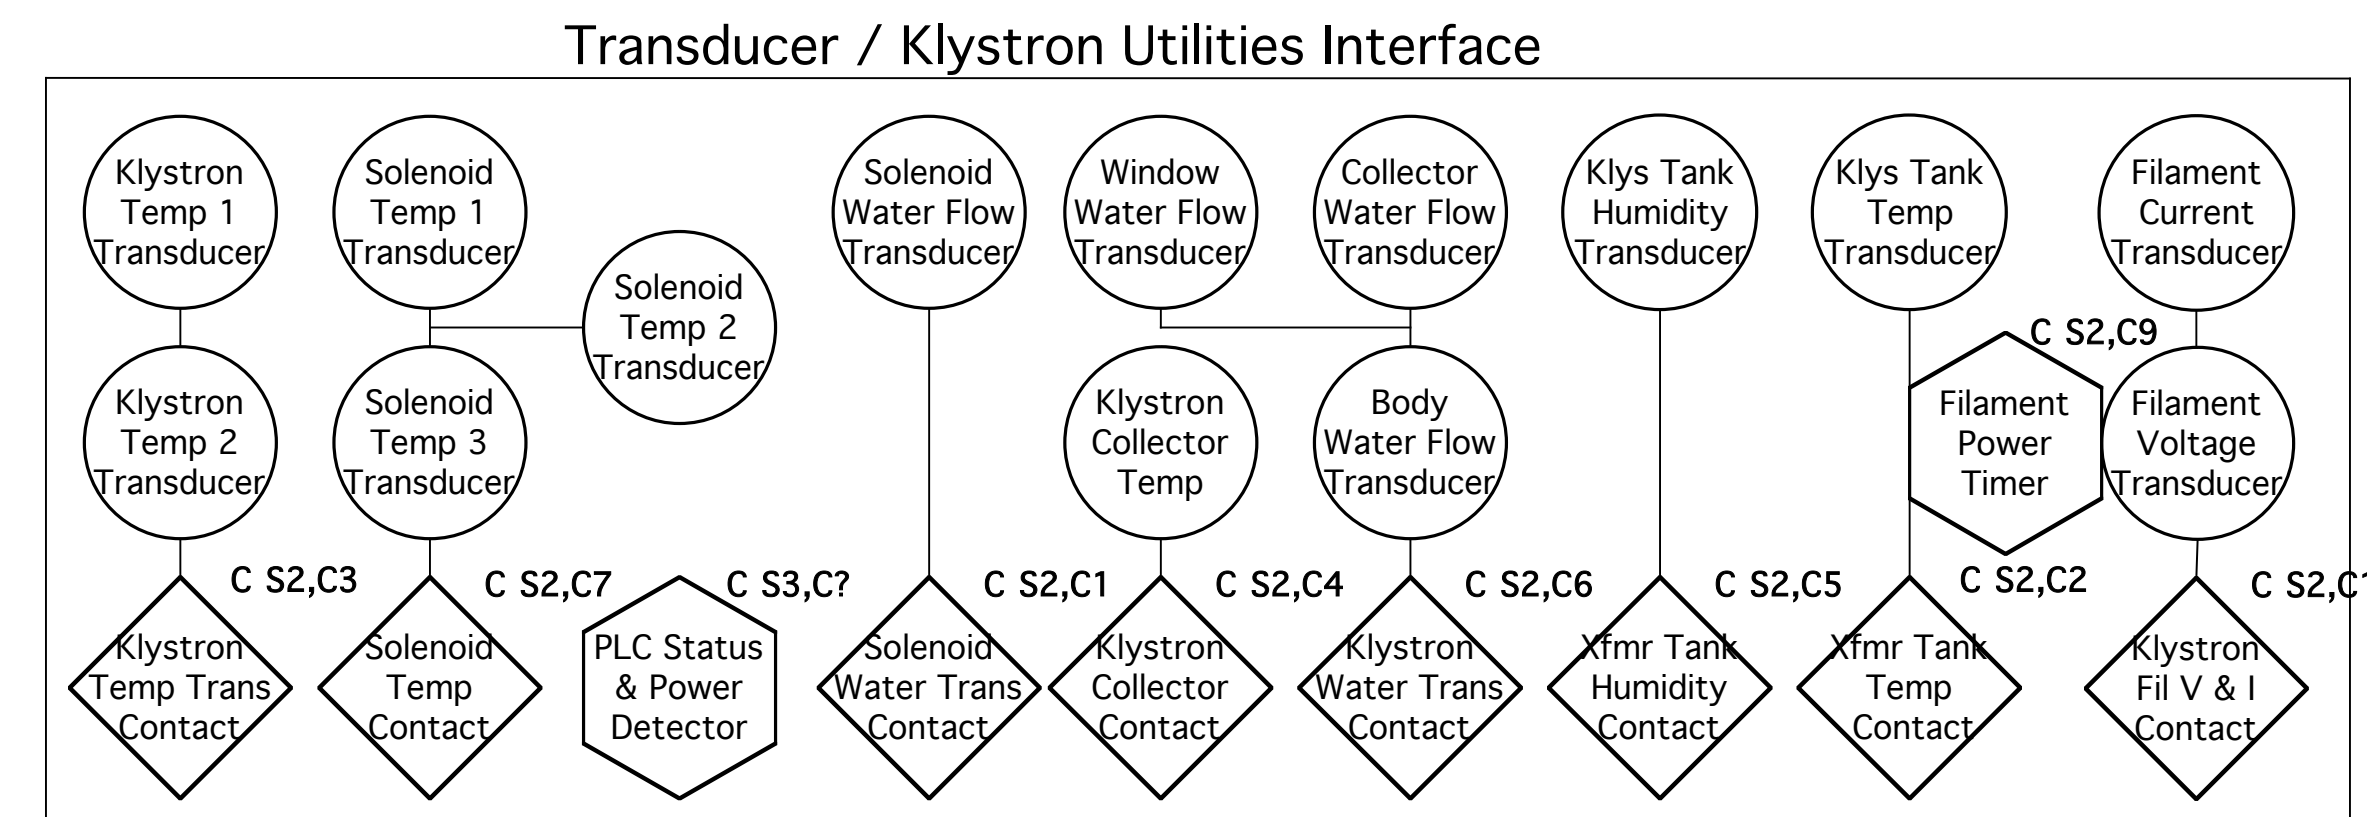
Transducer / Klystron Utilities Interface

Klystron Temp 1 Transducer

Solenoid Temp 1 Transducer

Solenoid Temp 2 Transducer

Solenoid Water Flow Transducer

Window Water Flow Transducer

Collector Water Flow Transducer

Klys Tank Humidity Transducer

Klys Tank Temp Transducer

Filament Current Transducer

Klystron Temp 2 Transducer

Solenoid Temp 3 Transducer

Klystron Collector Temp

Body Water Flow Transducer

C S2,C9

Filament Power Timer

Filament Voltage Transducer

C S2,C3

C S2,C7

C S3,C?

C S2,C1

C S2,C4

C S2,C6

C S2,C5

C S2,C2

C S2,C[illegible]

Klystron Temp Trans Contact

Solenoid Temp Contact

PLC Status & Power Detector

Solenoid Water Trans Contact

Klystron Collector Contact

Klystron Water Trans Contact

Xfmr Tank Humidity Contact

Xfmr Tank Temp Contact

Klystron Fil V & I Contact